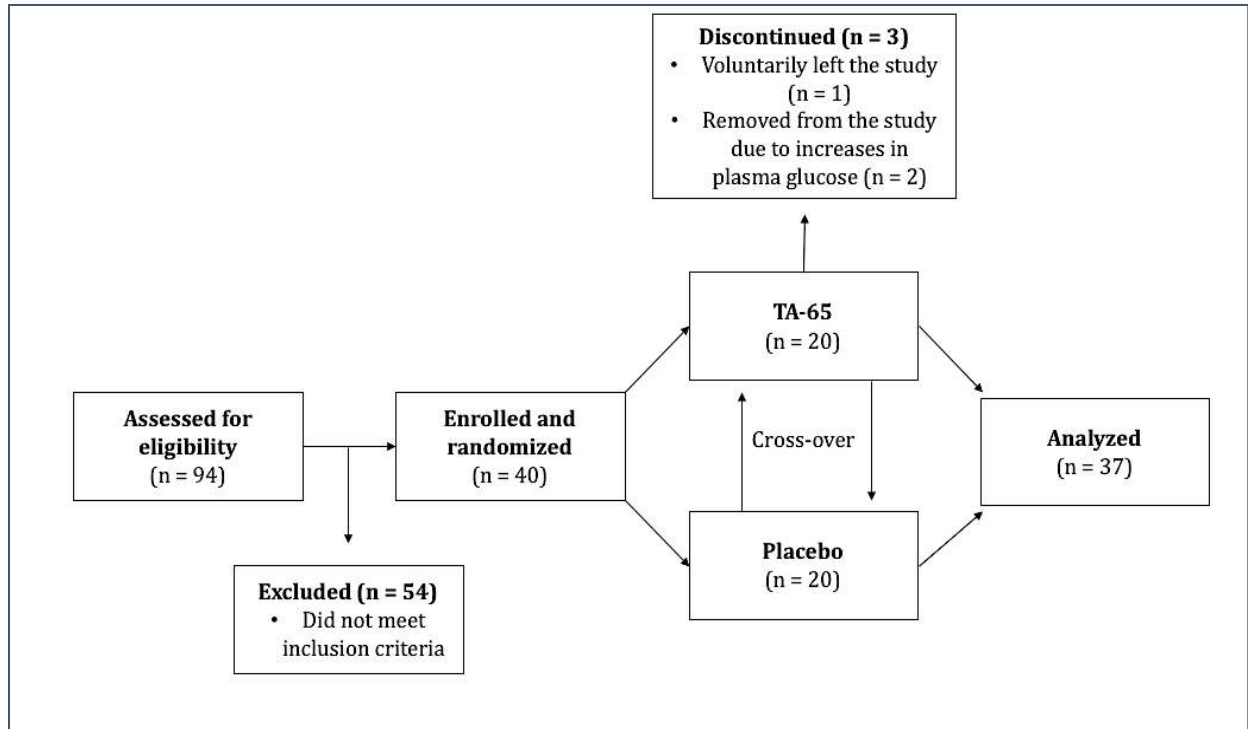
Discontinued (n = 3)
• Voluntarily left the study (n = 1)
• Removed from the study due to increases in plasma glucose (n = 2)

Assessed for eligibility
(n = 94)

Excluded (n = 54)
• Did not meet inclusion criteria

Enrolled and randomized
(n = 40)

TA-65
(n = 20)

Cross-over

Placebo
(n = 20)

Analyzed
(n = 37)